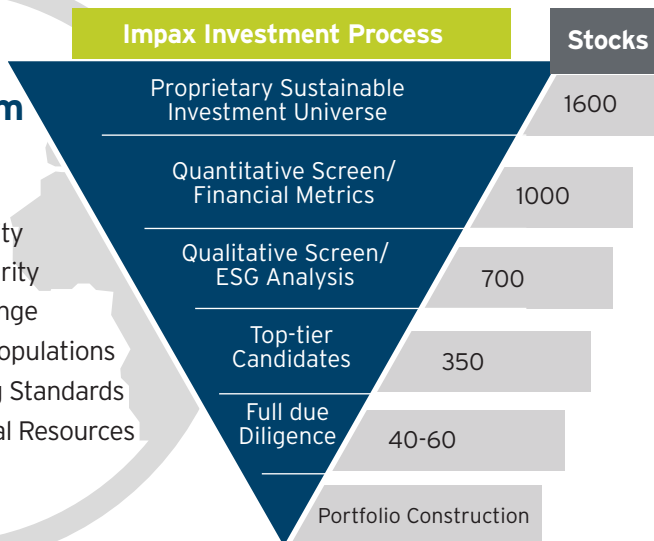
m

ty
rity
nge
opulations
g Standards
al Resources

Impax Investment Process

Stocks

Proprietary Sustainable Investment Universe

1600

Quantitative Screen/ Financial Metrics

1000

Qualitative Screen/ ESG Analysis

700

Top-tier Candidates

350

Full due Diligence

40-60

Portfolio Construction